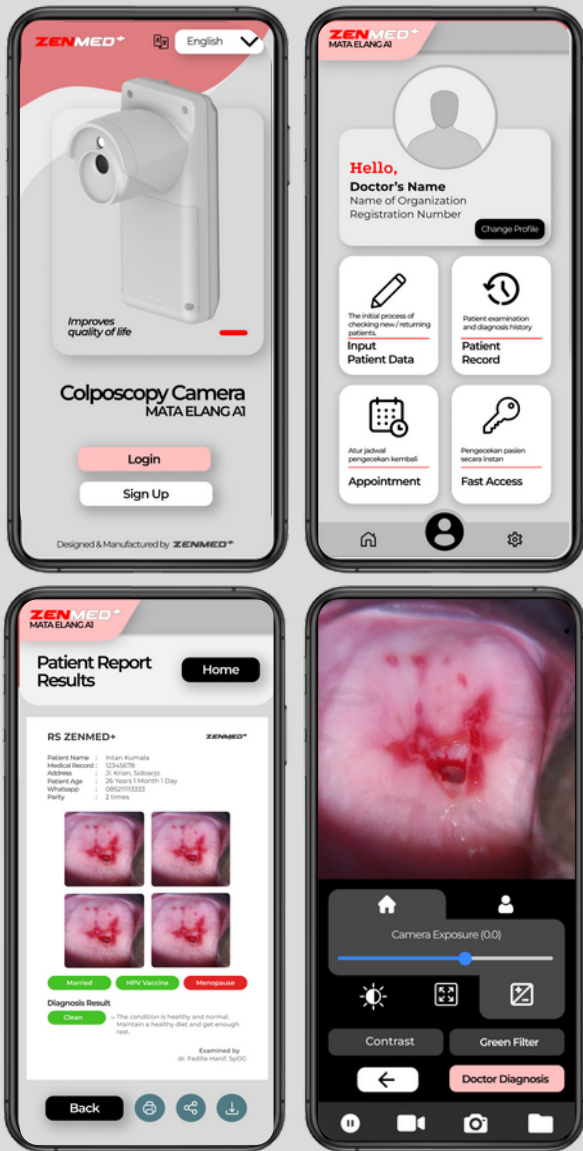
ZENMED+

English

Improves quality of life

Colposcopy Camera
MATA ELANG A1

Login

Sign Up

Designed & Manufactured by ZENMED+

ZENMED+
MATA ELANG A1

Hello,
Doctor's Name
Name of Organization
Registration Number

Change Profile

The initial process of checking new / returning patients.
Input Patient Data

Patient examination and diagnosis history
Patient Record

Atur jadwal pengecekan kembali
Appointment

Pengecekan pasien secara instan
Fast Access

ZENMED+
MATA ELANG A1

Patient Report Results

Home

RS ZENMED+

ZENMED+

Patient Name : Intan Kumala
Medical Record : 12345678
Address : Jl. Krian, Sidoarjo
Patient Age : 26 Years 1 Month 1 Day
Whatsapp : 085211113333
Parity : 2 times

Married
HPV Vaccine
Menopause

Diagnosis Result

Clean

→ The condition is healthy and normal. Maintain a healthy diet and get enough rest.

Examined by
dr. Fadlila Hanif, SpOG

Back

Camera Exposure (0.0)

Contrast

Green Filter

Doctor Diagnosis